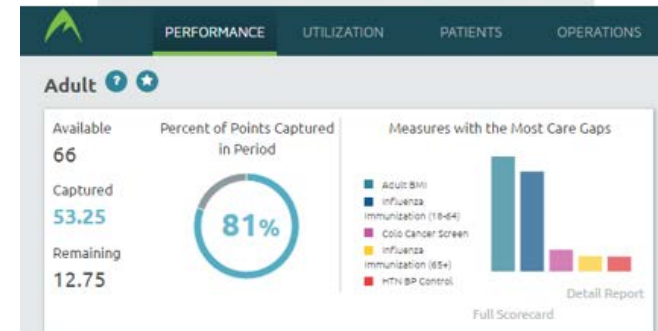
PERFORMANCE UTILIZATION PATIENTS OPERATIONS

Adult ? ★

Available
66

Captured
53.25

Remaining
12.75

Percent of Points Captured in Period

81%

Measures with the Most Care Gaps

Adult BMI
Influenza Immunization (18-64)
Colo Cancer Screen
Influenza Immunization (65+)
HTN BP Control

Detail Report

Full Scorecard